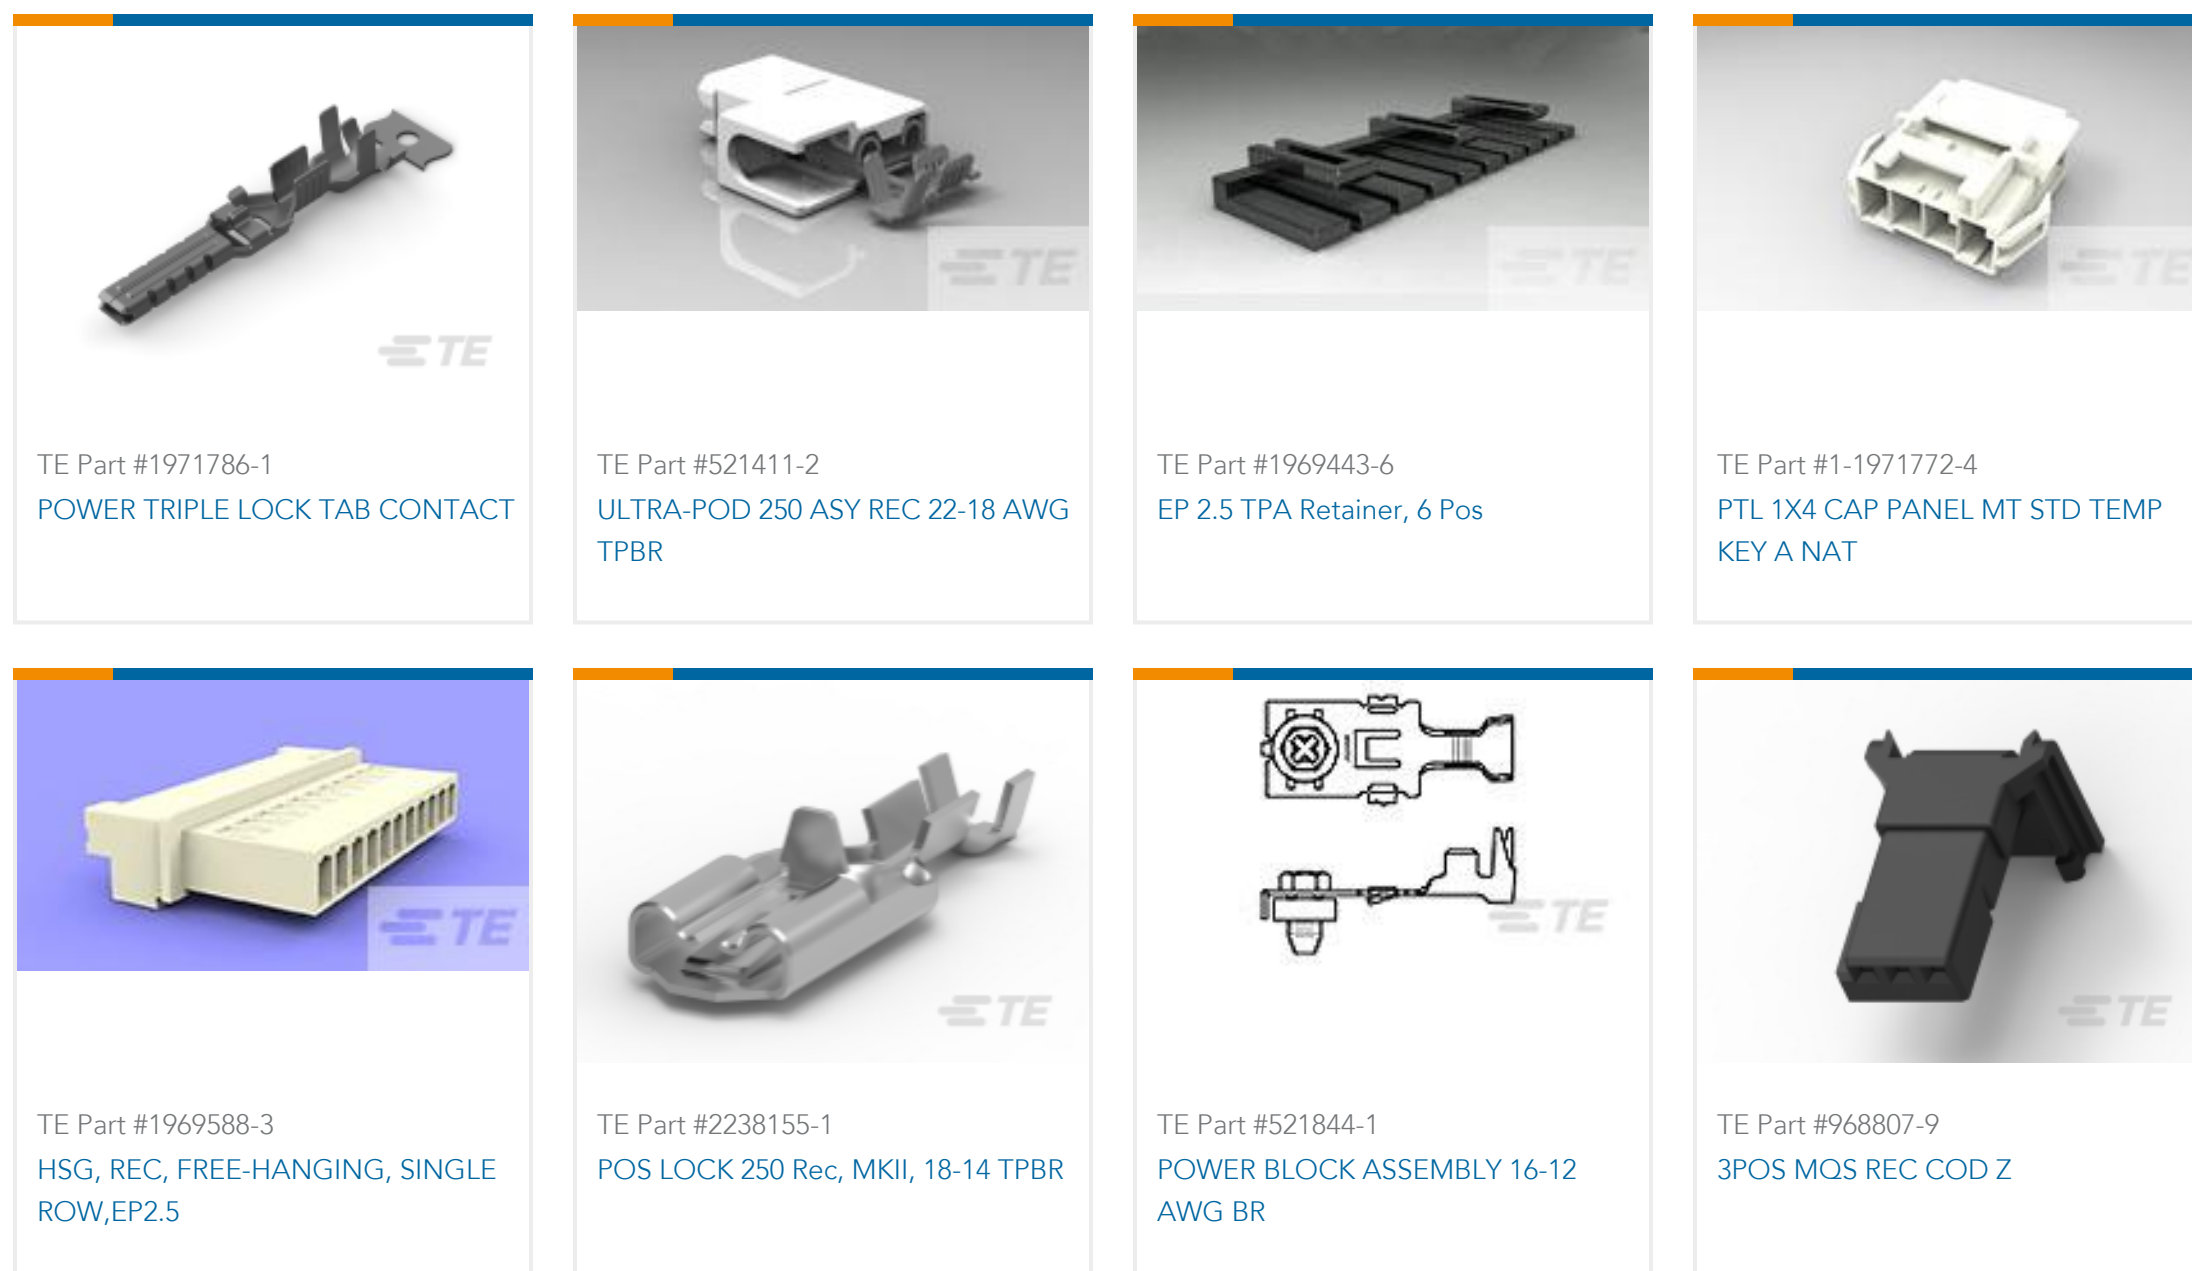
TE

TE Part #1971786-1
POWER TRIPLE LOCK TAB CONTACT

TE

TE Part #521411-2
ULTRA-POD 250 ASY REC 22-18 AWG TPBR

TE

TE Part #1969443-6
EP 2.5 TPA Retainer, 6 Pos

TE

TE Part #1-1971772-4
PTL 1X4 CAP PANEL MT STD TEMP KEY A NAT

TE

TE Part #1969588-3
HSG, REC, FREE-HANGING, SINGLE ROW,EP2.5

TE

TE Part #2238155-1
POS LOCK 250 Rec, MKII, 18-14 TPBR

TE

TE Part #521844-1
POWER BLOCK ASSEMBLY 16-12 AWG BR

TE

TE Part #968807-9
3POS MQS REC COD Z